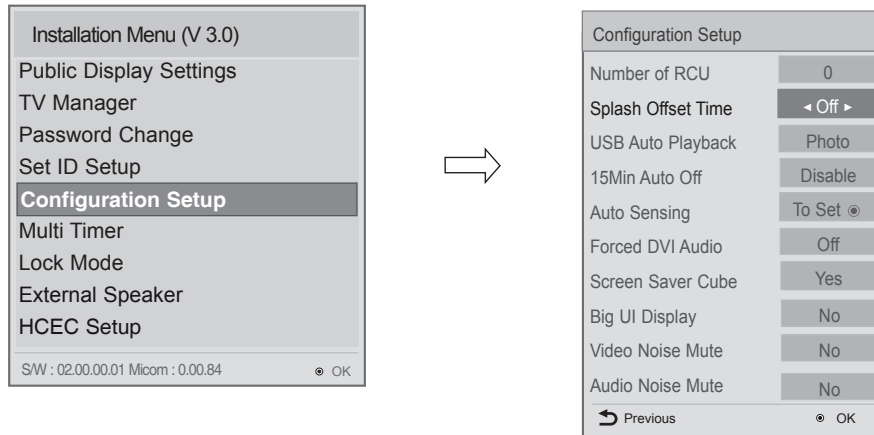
Installation Menu (V 3.0)
Public Display Settings
TV Manager
Password Change
Set ID Setup
Configuration Setup
Multi Timer
Lock Mode
External Speaker
HCEC Setup
S/W : 02.00.00.01 Micom : 0.00.84 ◉ OK

Configuration Setup

| | |
|---|---|
| Number of RCU | 0 |
| Splash Offset Time | ◂ Off ▸ |
| USB Auto Playback | Photo |
| 15Min Auto Off | Disable |
| Auto Sensing | To Set ◉ |
| Forced DVI Audio | Off |
| Screen Saver Cube | Yes |
| Big UI Display | No |
| Video Noise Mute | No |
| Audio Noise Mute | No |

Previous ◉ OK